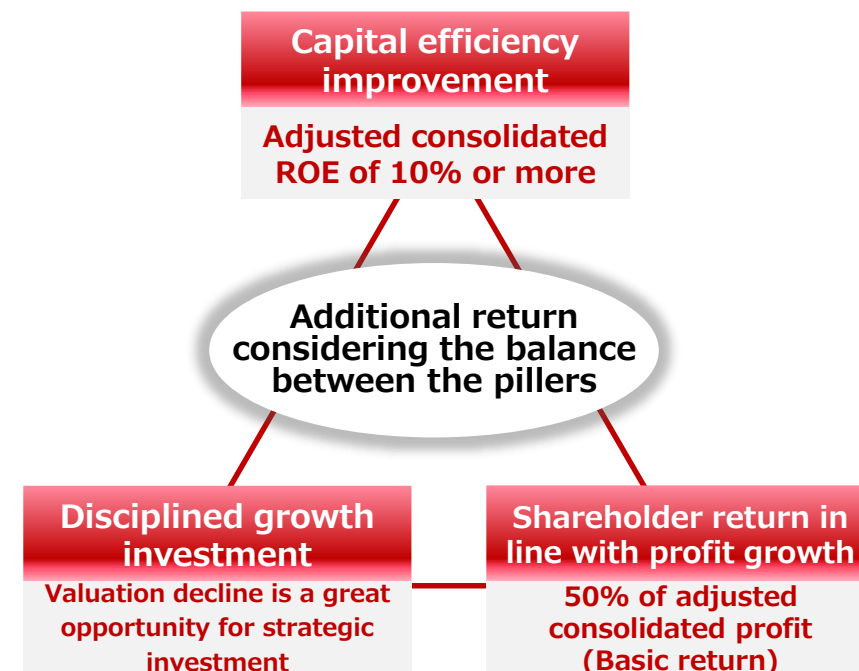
Capital efficiency improvement

Adjusted consolidated ROE of 10% or more

Additional return considering the balance between the pillers

Disciplined growth investment

Valuation decline is a great opportunity for strategic investment

Shareholder return in line with profit growth

50% of adjusted consolidated profit (Basic return)